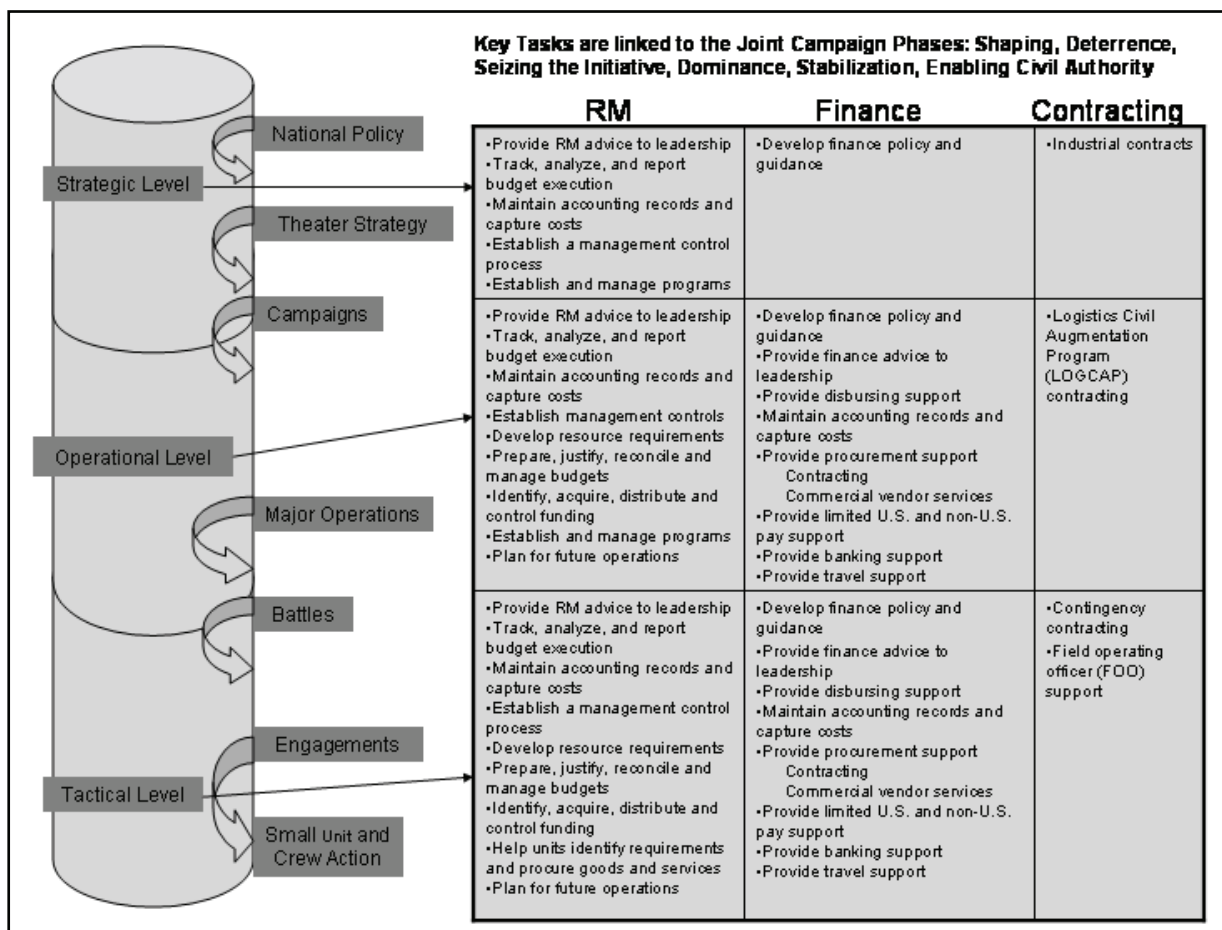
National Policy

Strategic Level

Theater Strategy

Campaigns

Operational Level

Major Operations

Battles

Engagements

Tactical Level

Small Unit and Crew Action

Key Tasks are linked to the Joint Campaign Phases: Shaping, Deterrence, Seizing the Initiative, Dominance, Stabilization, Enabling Civil Authority

| RM | Finance | Contracting |
|---|---|---|
| •Provide RM advice to leadership •Track, analyze, and report budget execution •Maintain accounting records and capture costs •Establish a management control process •Establish and manage programs | •Develop finance policy and guidance | •Industrial contracts |
| •Provide RM advice to leadership •Track, analyze, and report budget execution •Maintain accounting records and capture costs •Establish management controls •Develop resource requirements •Prepare, justify, reconcile and manage budgets •Identify, acquire, distribute and control funding •Establish and manage programs •Plan for future operations | •Develop finance policy and guidance •Provide finance advice to leadership •Provide disbursing support •Maintain accounting records and capture costs •Provide procurement support Contracting Commercial vendor services •Provide limited U.S. and non-U.S. pay support •Provide banking support •Provide travel support | •Logistics Civil Augmentation Program (LOGCAP) contracting |
| •Provide RM advice to leadership •Track, analyze, and report budget execution •Maintain accounting records and capture costs •Establish a management control process •Develop resource requirements •Prepare, justify, reconcile and manage budgets •Identify, acquire, distribute and control funding •Help units identify requirements and procure goods and services •Plan for future operations | •Develop finance policy and guidance •Provide finance advice to leadership •Provide disbursing support •Maintain accounting records and capture costs •Provide procurement support Contracting Commercial vendor services •Provide limited U.S. and non-U.S. pay support •Provide banking support •Provide travel support | •Contingency contracting •Field operating officer (FOO) support |